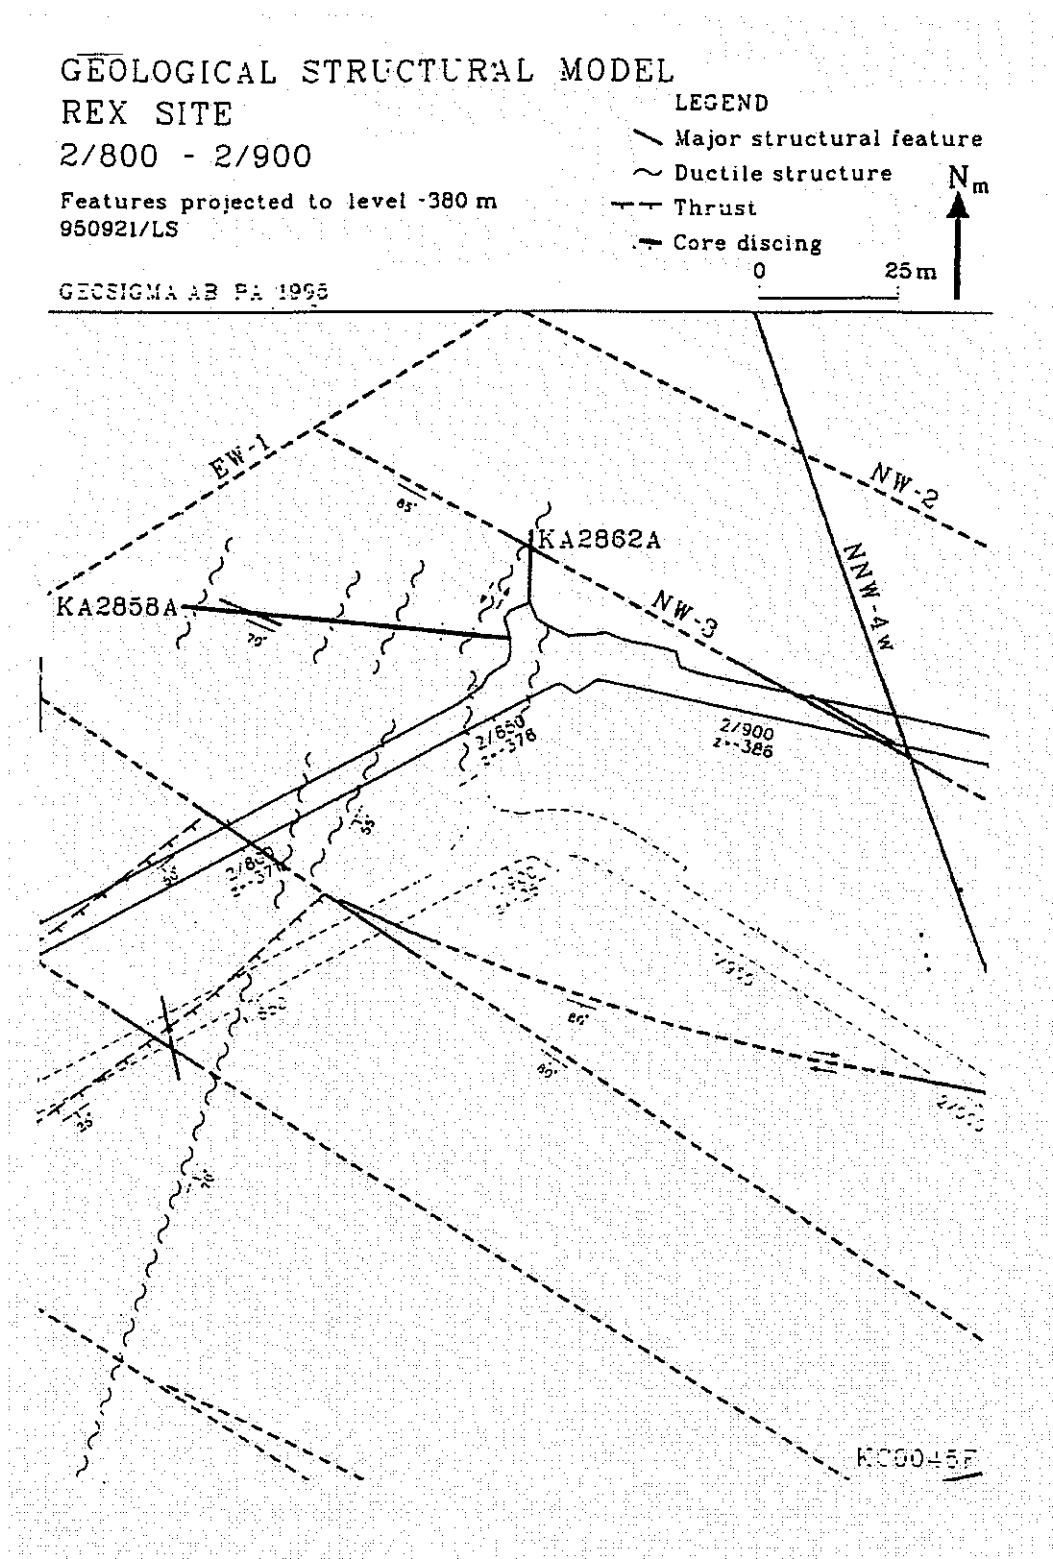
GEOLOGICAL STRUCTURAL MODEL
REX SITE
2/800 - 2/900

Features projected to level -380 m
950921/LS

LEGEND
Major structural feature
Ductile structure
Thrust
Core discing

$N_m$

0 25 m

GEOSIGMA AB PA 1995

EW-1
NW-2
NW-3
NNW-4w
KA2862A
KA2858A
85°
70°
2/850
z=-378
2/900
z=-386
2/850
z=-37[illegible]
35°
35°
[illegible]
80°
80°
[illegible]
35°
2/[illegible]
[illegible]
KC0045F